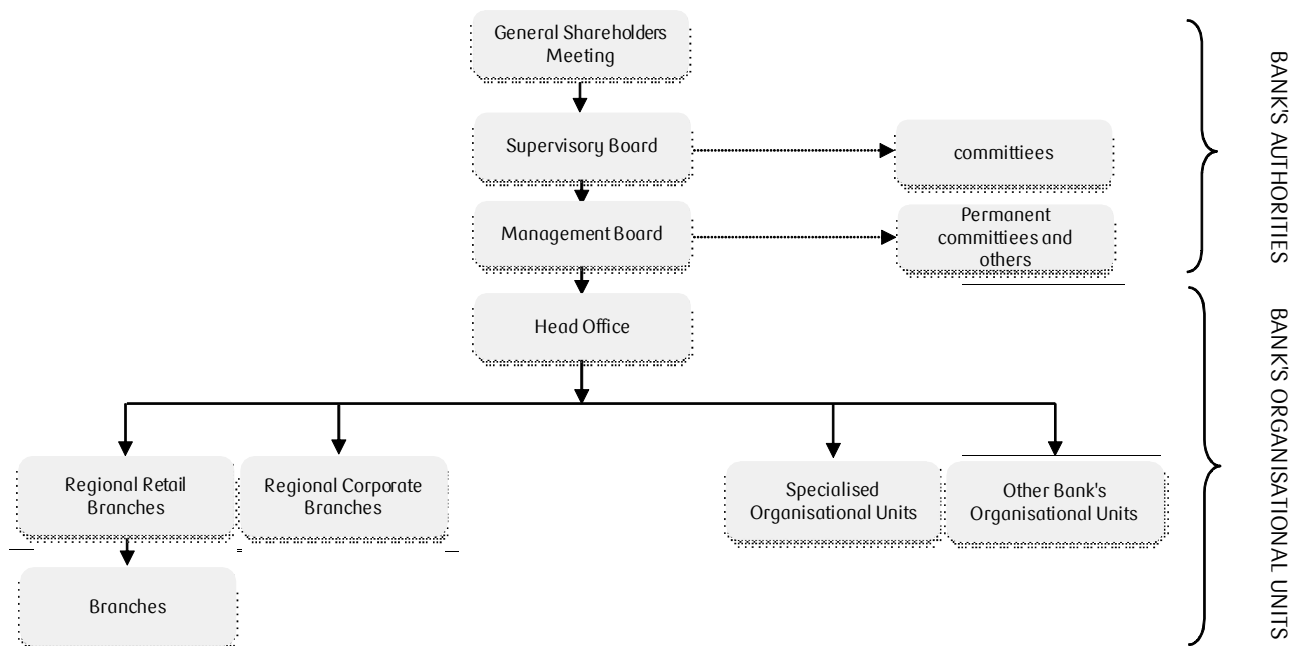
General Shareholders Meeting

Supervisory Board

committiees

Management Board

Permanent committiees and others

Head Office

Regional Retail Branches

Regional Corporate Branches

Specialised Organisational Units

Other Bank's Organisational Units

Branches

BANK'S AUTHORITIES

BANK'S ORGANISATIONAL UNITS